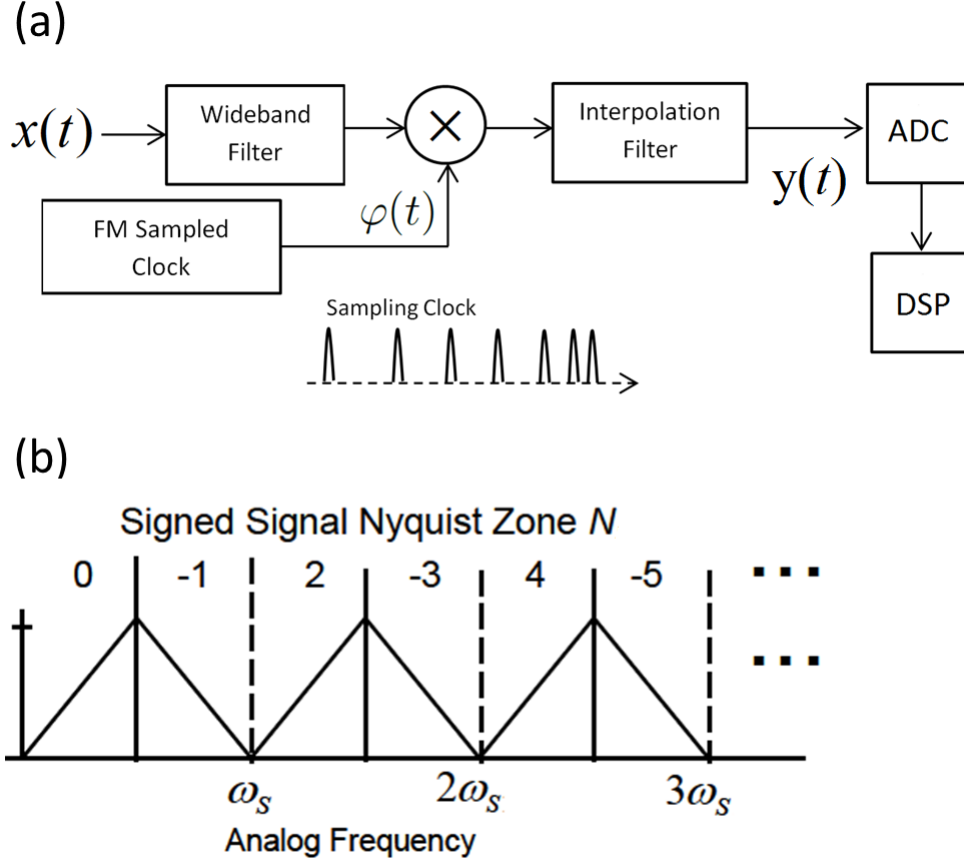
(a)

$x(t)$

Wideband Filter

$\times$

Interpolation Filter

ADC

$y(t)$

$\varphi(t)$

FM Sampled Clock

DSP

Sampling Clock

(b)

Signed Signal Nyquist Zone *N*

0 -1 2 -3 4 -5

$\omega_s$ $2\omega_s$ $3\omega_s$

Analog Frequency